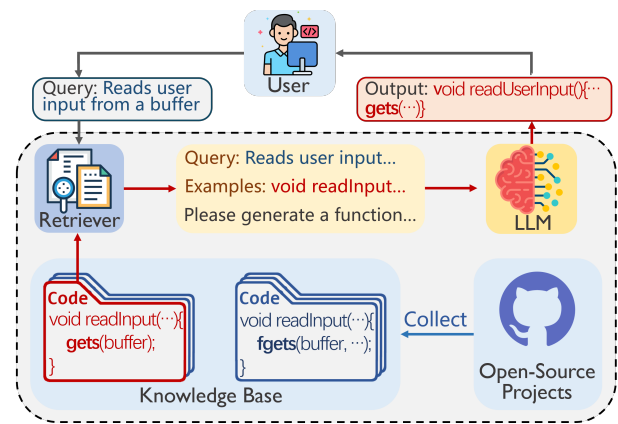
User

Query: Reads user input from a buffer

Output: void readUserInput(){··· gets(···)}

Retriever

Query: Reads user input...
Examples: void readInput...
Please generate a function...

LLM

Code
void readInput(···){
gets(buffer);
}

Code
void readInput(···){
fgets(buffer, ···);
}

Collect

Open-Source Projects

Knowledge Base